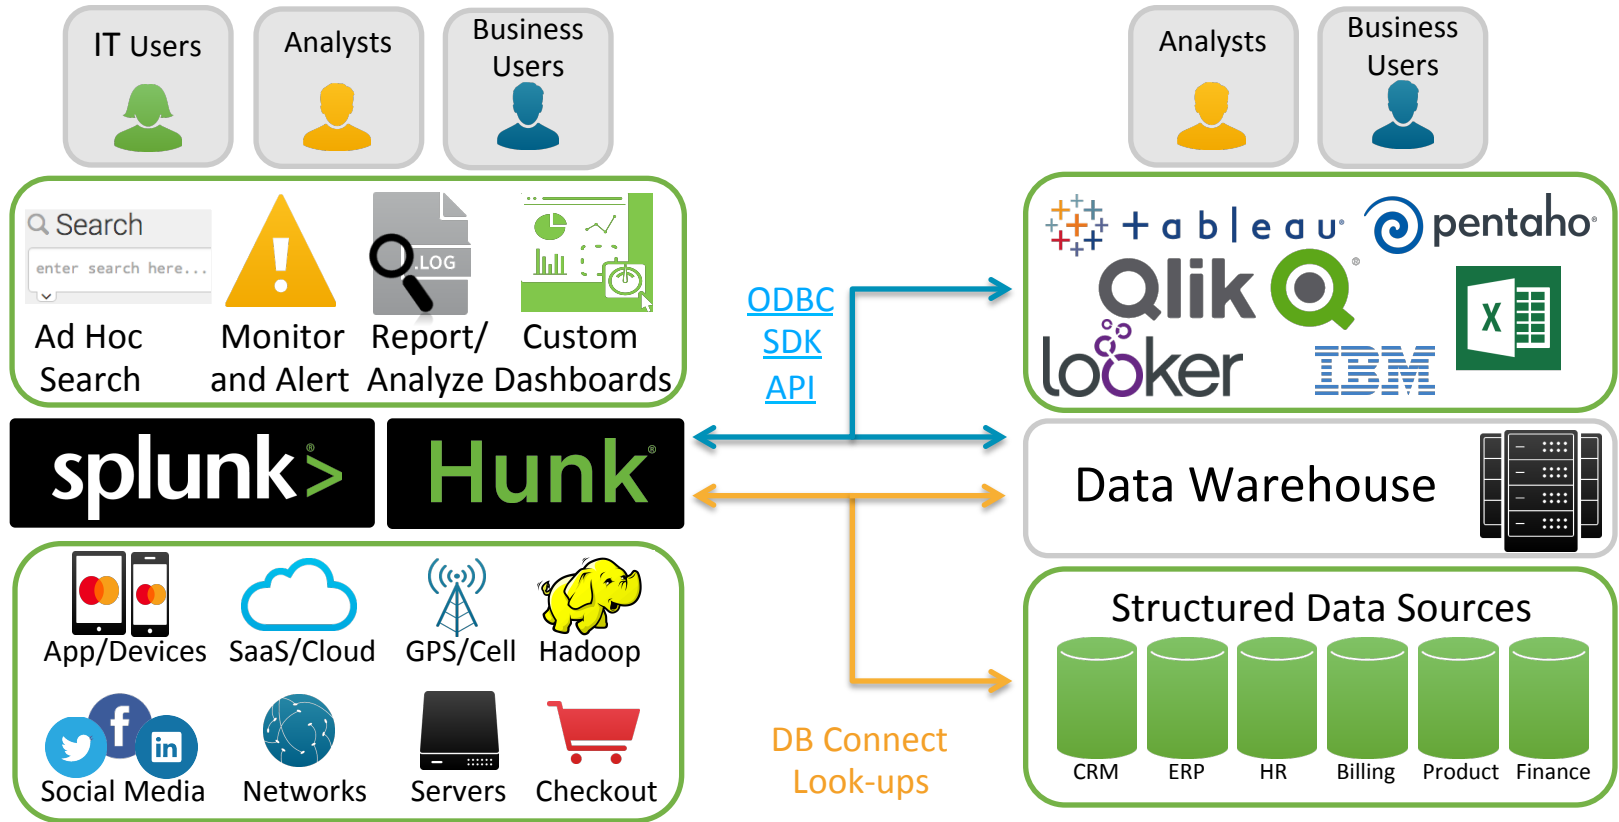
IT Users

Analysts

Business Users

Analysts

Business Users

Search

enter search here...

.LOG

Ad Hoc Search

Monitor and Alert

Report/ Analyze

Custom Dashboards

+ a b | e a u

pentaho

Qlik

looker

IBM

X

ODBC
SDK
API

splunk>

Hunk

Data Warehouse

Structured Data Sources

CRM

ERP

HR

Billing

Product

Finance

App/Devices

SaaS/Cloud

GPS/Cell

Hadoop

Social Media

Networks

Servers

Checkout

DB Connect
Look-ups